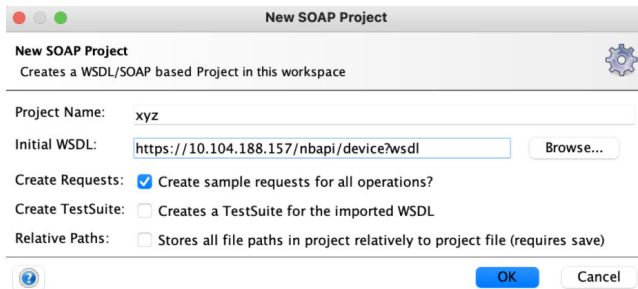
New SOAP Project

New SOAP Project
Creates a WSDL/SOAP based Project in this workspace

Project Name: xyz

Initial WSDL: https://10.104.188.157/nbapi/device?wsdl Browse...

Create Requests: Create sample requests for all operations?

Create TestSuite: Creates a TestSuite for the imported WSDL

Relative Paths: Stores all file paths in project relatively to project file (requires save)

OK Cancel